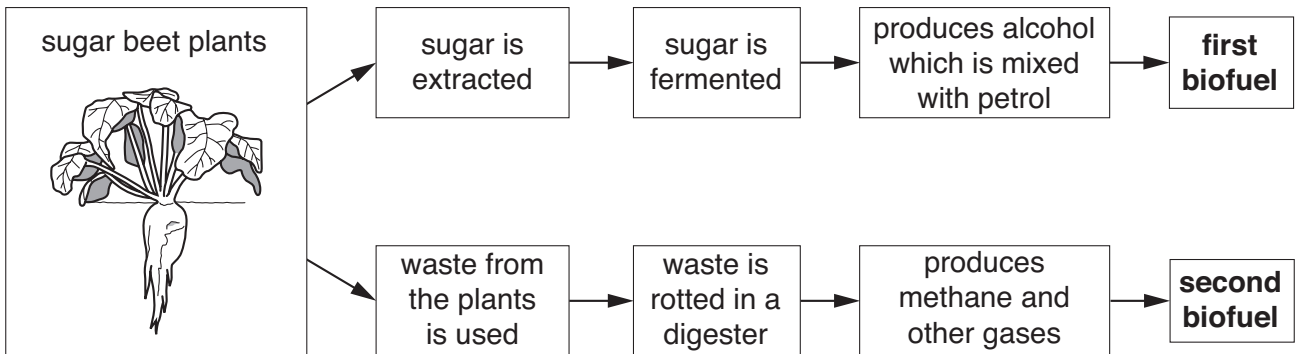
sugar beet plants

sugar is extracted

sugar is fermented

produces alcohol which is mixed with petrol

**first biofuel**

waste from the plants is used

waste is rotted in a digester

produces methane and other gases

**second biofuel**